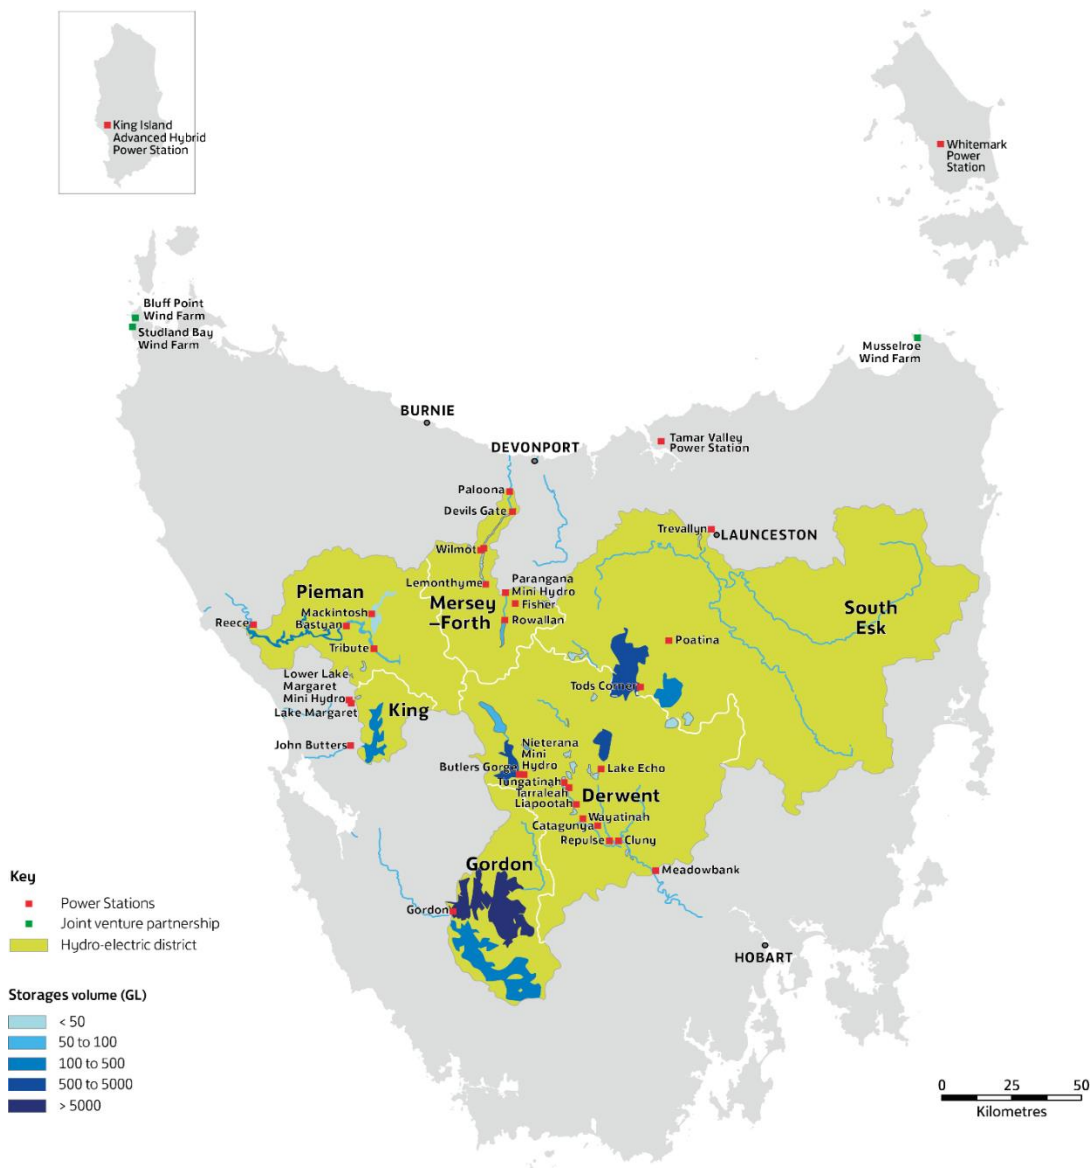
King Island Advanced Hybrid Power Station

Whitemark Power Station

Bluff Point Wind Farm
Studland Bay Wind Farm

Musselroe Wind Farm

BURNIE
DEVONPORT
Tamar Valley Power Station

Paloona
Devils Gate
Wilmot
Trevallyn
LAUNCESTON
Lemonthyme
Parangana Mini Hydro
Fisher
Rowallan
Pieman
Mackintosh
Bastyan
Reece
Tribute
Mersey –Forth
South Esk
Poatina
Tods Corner
Lower Lake Margaret Mini Hydro
Lake Margaret
King
John Butters
Nieterana Mini Hydro
Butlers Gorge
Tungatinah
Tarraleah
Liapootah
Lake Echo
Derwent
Wayatinah
Catagunya
Repulse
Cluny
Gordon
Meadowbank
Gordon
HOBART

Key
Power Stations
Joint venture partnership
Hydro-electric district

Storages volume (GL)
< 50
50 to 100
100 to 500
500 to 5000
> 5000

0 25 50
Kilometres